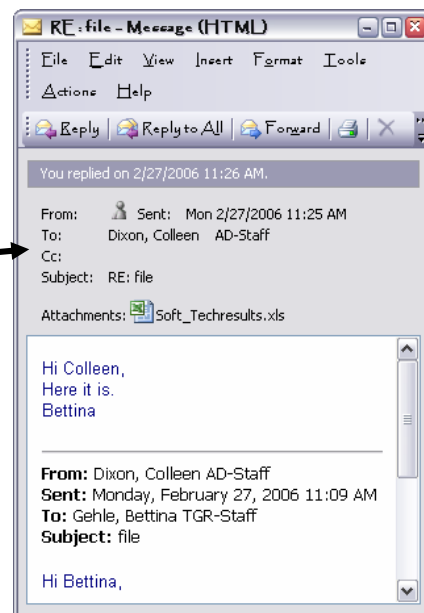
RE: file - Message (HTML)

File Edit View Insert Format Tools
Actions Help

Reply | Reply to All | Forward |

You replied on 2/27/2006 11:26 AM.

From: Sent: Mon 2/27/2006 11:25 AM
To: Dixon, Colleen AD-Staff
Cc:
Subject: RE: file

Attachments: Soft_Techresults.xls

Hi Colleen,
Here it is.
Bettina

From: Dixon, Colleen AD-Staff
Sent: Monday, February 27, 2006 11:09 AM
To: Gehle, Bettina TGR-Staff
Subject: file

Hi Bettina,